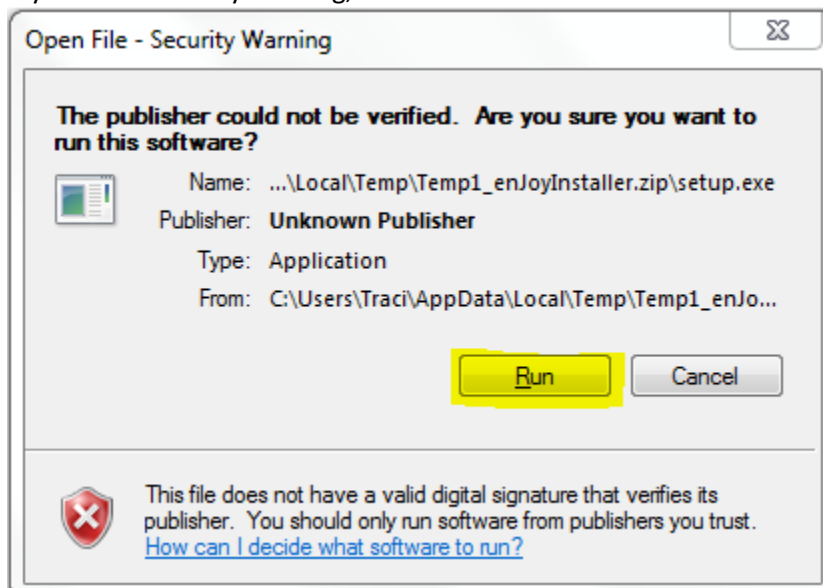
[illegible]

Open File - Security Warning

The publisher could not be verified. Are you sure you want to run this software?

Name: ...\Local\Temp\Temp1_enJoyInstaller.zip\setup.exe

Publisher: Unknown Publisher

Type: Application

From: C:\Users\Traci\AppData\Local\Temp\Temp1_enJo...

Run

Cancel

This file does not have a valid digital signature that verifies its publisher. You should only run software from publishers you trust.

How can I decide what software to run?